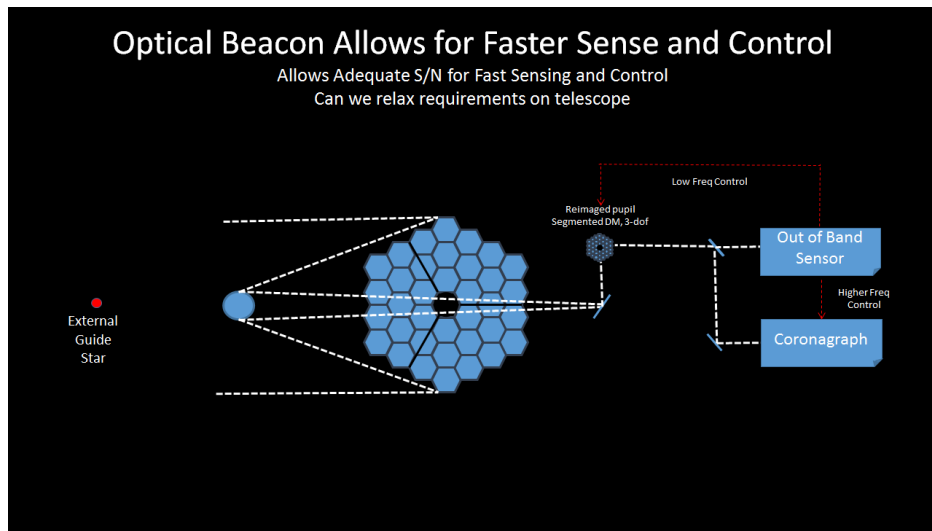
Optical Beacon Allows for Faster Sense and Control

Allows Adequate S/N for Fast Sensing and Control
Can we relax requirements on telescope

Low Freq Control

Reimaged pupil
Segmented DM, 3-dof

Out of Band Sensor

Higher Freq Control

Coronagraph

External Guide Star